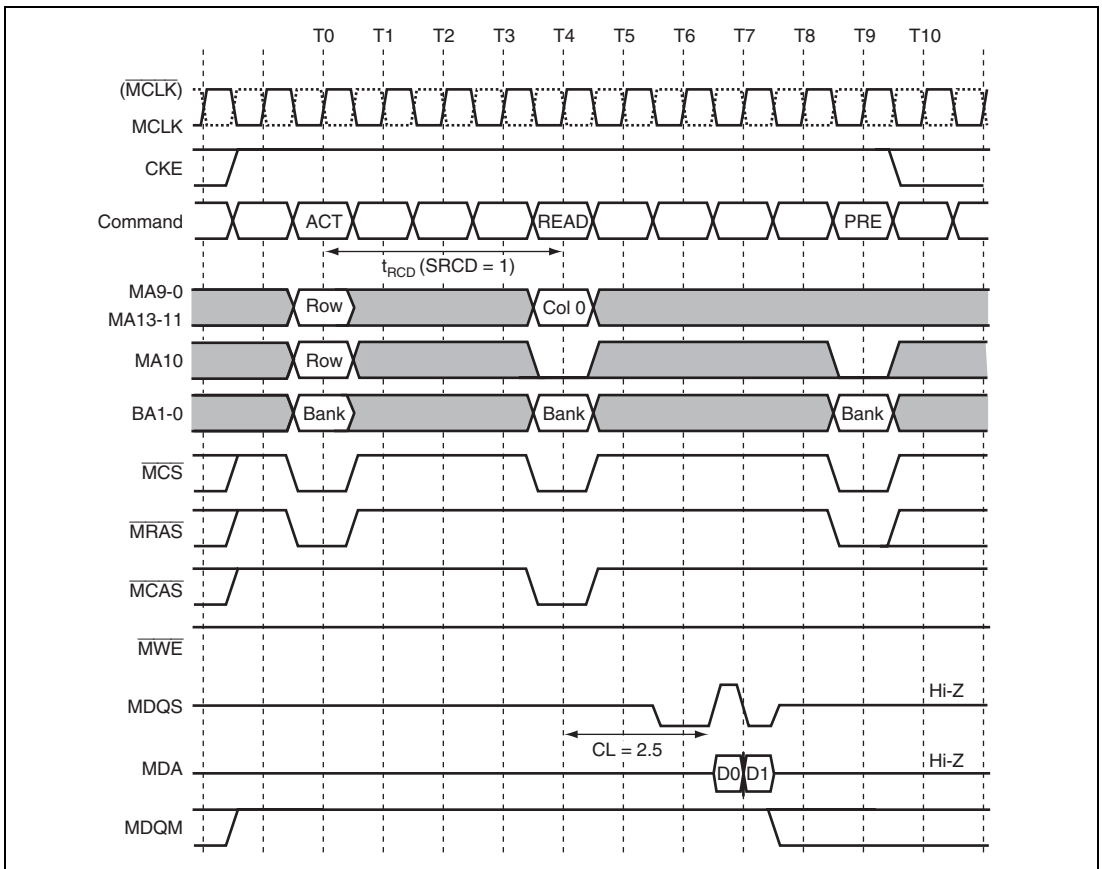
T0 T1 T2 T3 T4 T5 T6 T7 T8 T9 T10

$(\overline{MCLK})$

MCLK

CKE

Command

ACT

READ

PRE

$t_{RCD}$ (SRCD = 1)

MA9-0

MA13-11

Row

Col 0

MA10

Row

BA1-0

Bank

Bank

Bank

$\overline{MCS}$

$\overline{MRAS}$

$\overline{MCAS}$

$\overline{MWE}$

MDQS

Hi-Z

CL = 2.5

MDA

D0

D1

Hi-Z

MDQM